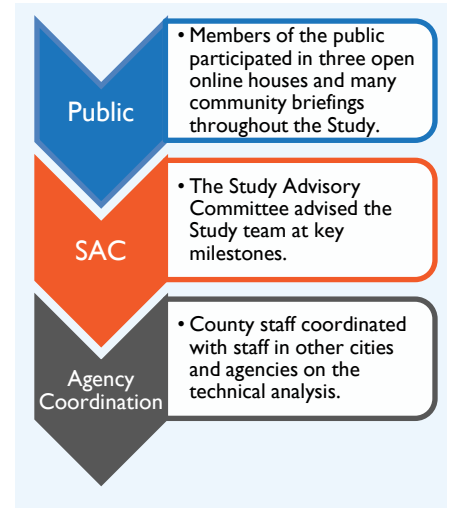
Public

• Members of the public participated in three open online houses and many community briefings throughout the Study.

SAC

• The Study Advisory Committee advised the Study team at key milestones.

Agency Coordination

• County staff coordinated with staff in other cities and agencies on the technical analysis.